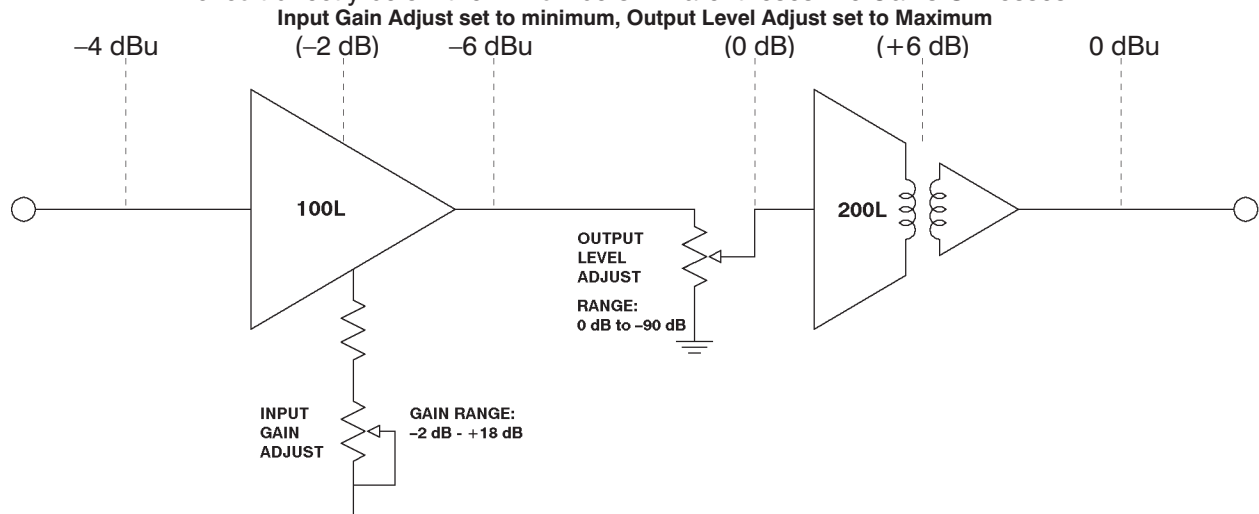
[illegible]
Input Gain Adjust set to minimum, Output Level Adjust set to Maximum

–4 dBu

(–2 dB)

–6 dBu

(0 dB)

(+6 dB)

0 dBu

100L

OUTPUT LEVEL ADJUST

RANGE: 0 dB to –90 dB

200L

INPUT GAIN ADJUST

GAIN RANGE: –2 dB - +18 dB